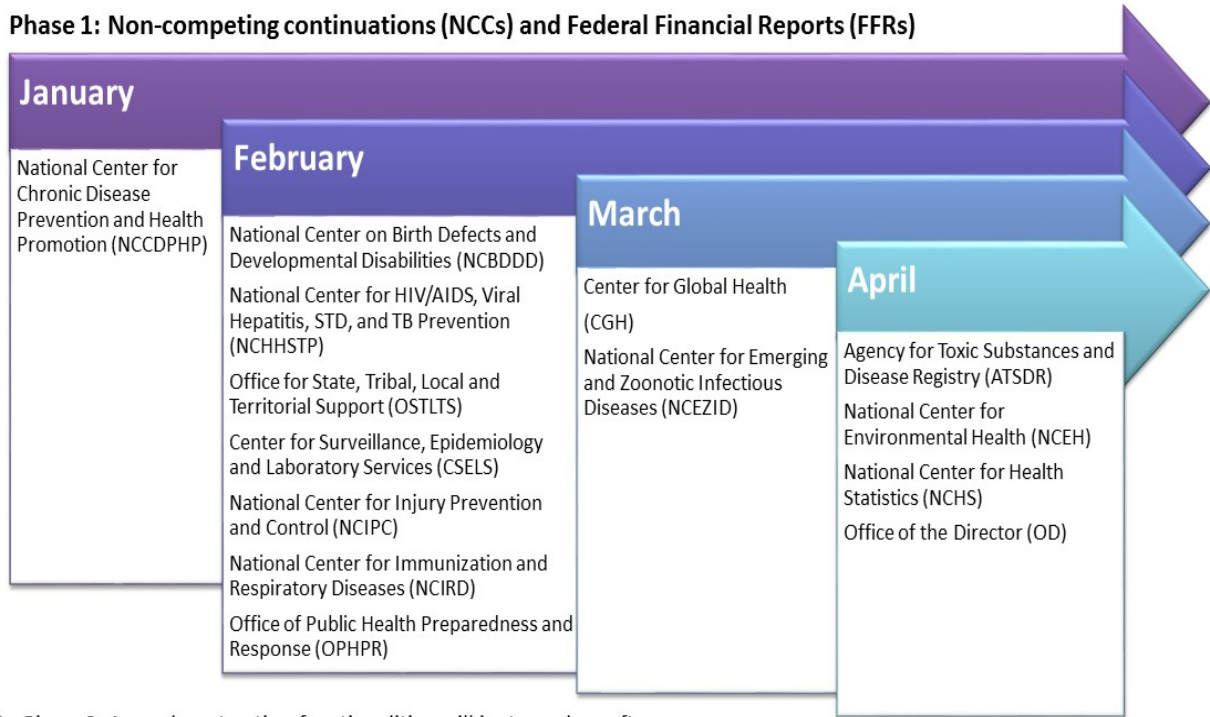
Phase 1: Non-competing continuations (NCCs) and Federal Financial Reports (FFRs)

January

National Center for Chronic Disease Prevention and Health Promotion (NCCDPHP)

February

National Center on Birth Defects and Developmental Disabilities (NCBDDD)

National Center for HIV/AIDS, Viral Hepatitis, STD, and TB Prevention (NCHHSTP)

Office for State, Tribal, Local and Territorial Support (OSTLTS)

Center for Surveillance, Epidemiology and Laboratory Services (CSELS)

National Center for Injury Prevention and Control (NCIPC)

National Center for Immunization and Respiratory Diseases (NCIRD)

Office of Public Health Preparedness and Response (OPHPR)

March

Center for Global Health

(CGH)

National Center for Emerging and Zoonotic Infectious Diseases (NCEZID)

April

Agency for Toxic Substances and Disease Registry (ATSDR)

National Center for Environmental Health (NCEH)

National Center for Health Statistics (NCHS)

Office of the Director (OD)

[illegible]